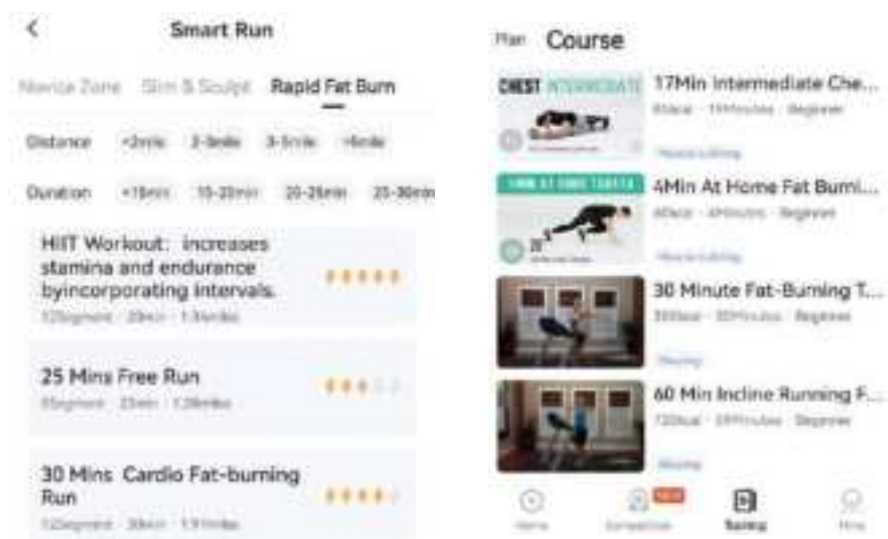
<

Smart Run

Novice Zone   Slim & Sculpt   Rapid Fat Burn

Distance   <2mile   2-3mile   3-5mile   >5mile

Duration   <15min   15-20min   20-25min   25-30min

HIIT Workout: increases stamina and endurance byincorporating intervals.
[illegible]

25 Mins Free Run
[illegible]

30 Mins Cardio Fat-burning Run
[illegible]

Plan   Course

CHEST INTERMEDIATE
17Min Intermediate Che...
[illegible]

4Min At Home Fat Burni...
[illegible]

30 Minute Fat-Burning T...
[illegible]

60 Min Incline Running F...
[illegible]

Home   Competition   Training   Mine